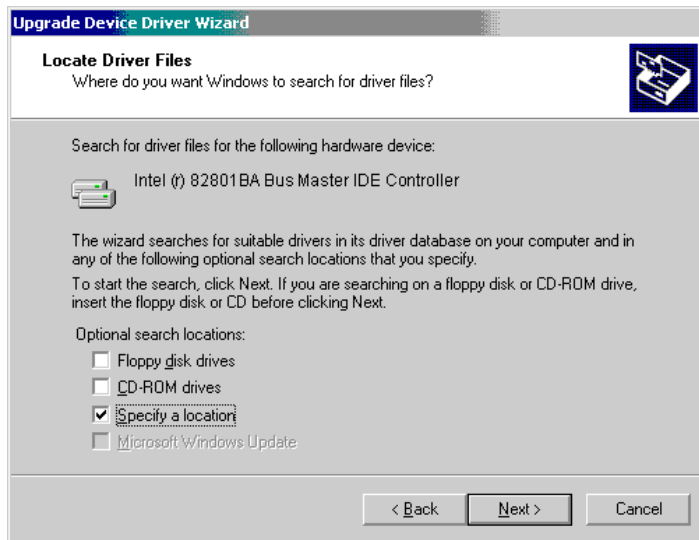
Upgrade Device Driver Wizard

Locate Driver Files
Where do you want Windows to search for driver files?

Search for driver files for the following hardware device:

Intel (r) 82801BA Bus Master IDE Controller

The wizard searches for suitable drivers in its driver database on your computer and in any of the following optional search locations that you specify.

To start the search, click Next. If you are searching on a floppy disk or CD-ROM drive, insert the floppy disk or CD before clicking Next.

Optional search locations:

Floppy disk drives

CD-ROM drives

Specify a location

Microsoft Windows Update

< Back

Next >

Cancel